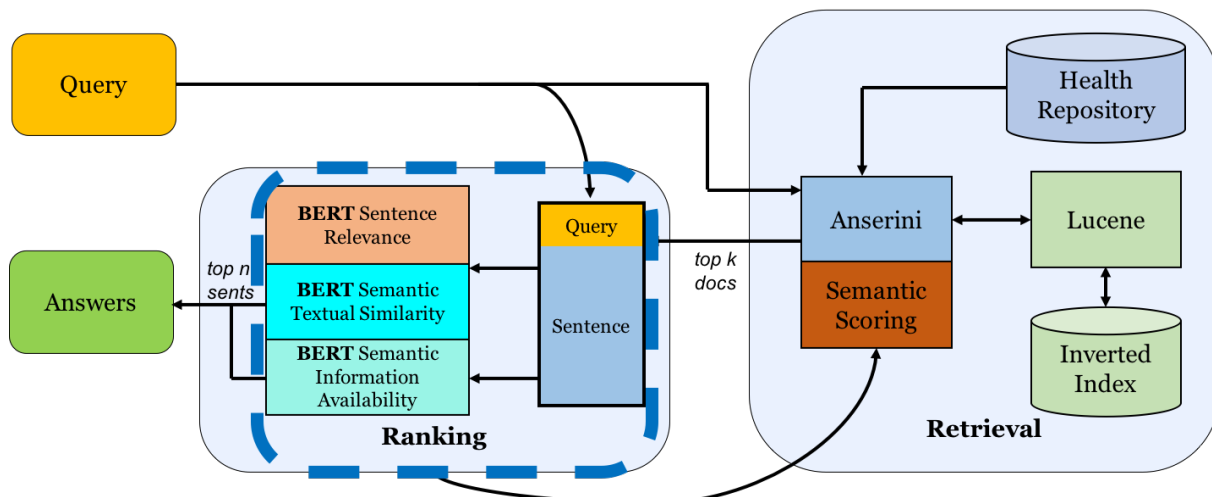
Query

Health Repository

BERT Sentence Relevance

Query

Anserini

Lucene

top n sents

top k docs

Answers

BERT Semantic Textual Similarity

Sentence

Semantic Scoring

BERT Semantic Information Availability

Inverted Index

Ranking

Retrieval